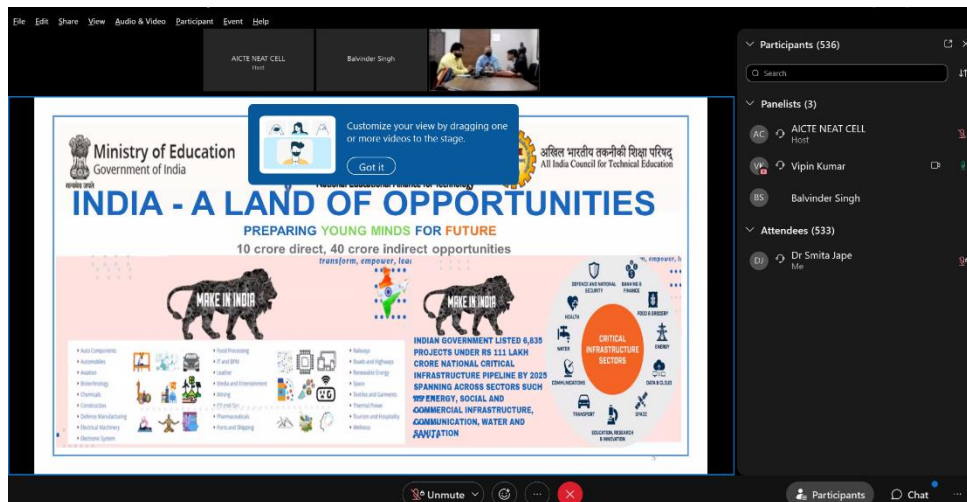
File Edit Share View Audio & Video Participant Event Help

AICTE NEAT CELL
Host

Balvinder Singh

Customize your view by dragging one or more videos to the stage.

Got it

Ministry of Education
Government of India

अखिल भारतीय तकनीकी शिक्षा परिषद्
All India Council for Technical Education

National Educational Alliance for Technology

INDIA - A LAND OF OPPORTUNITIES

PREPARING YOUNG MINDS FOR FUTURE

10 crore direct, 40 crore indirect opportunities

transform, empower, lea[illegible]

MAKE IN INDIA

MAKE IN INDIA

INDIAN GOVERNMENT LISTED 6,835 PROJECTS UNDER RS 111 LAKH CRORE NATIONAL CRITICAL INFRASTRUCTURE PIPELINE BY 2025 SPANNING ACROSS SECTORS SUCH AS ENERGY, SOCIAL AND COMMERCIAL INFRASTRUCTURE, COMMUNICATION, WATER AND SANITATION

CRITICAL INFRASTRUCTURE SECTORS

DEFENCE AND NATIONAL SECURITY
BANKING & FINANCE
FOOD & GROCERY
ENERGY
DATA & CLOUD
SPACE
EDUCATION, RESEARCH & INNOVATION
TRANSPORT
COMMUNICATIONS
WATER
HEALTH

Auto Components
Automobiles
Aviation
Biotechnology
Chemicals
Construction
Defence Manufacturing
Electrical Machinery
Electronic System

Food Processing
IT and BPM
Leather
Media and Entertainment
Mining
Oil and Gas
Pharmaceuticals
Ports and Shipping

Railways
Roads and Highways
Renewable Energy
Space
Textiles and Garments
Thermal Power
Tourism and Hospitality
Wellness

Participants (536)

Search

Panelists (3)

AC AICTE NEAT CELL
Host

VK Vipin Kumar

BS Balvinder Singh

Attendees (533)

DJ Dr Smita Jape
Me

Unmute

Participants

Chat